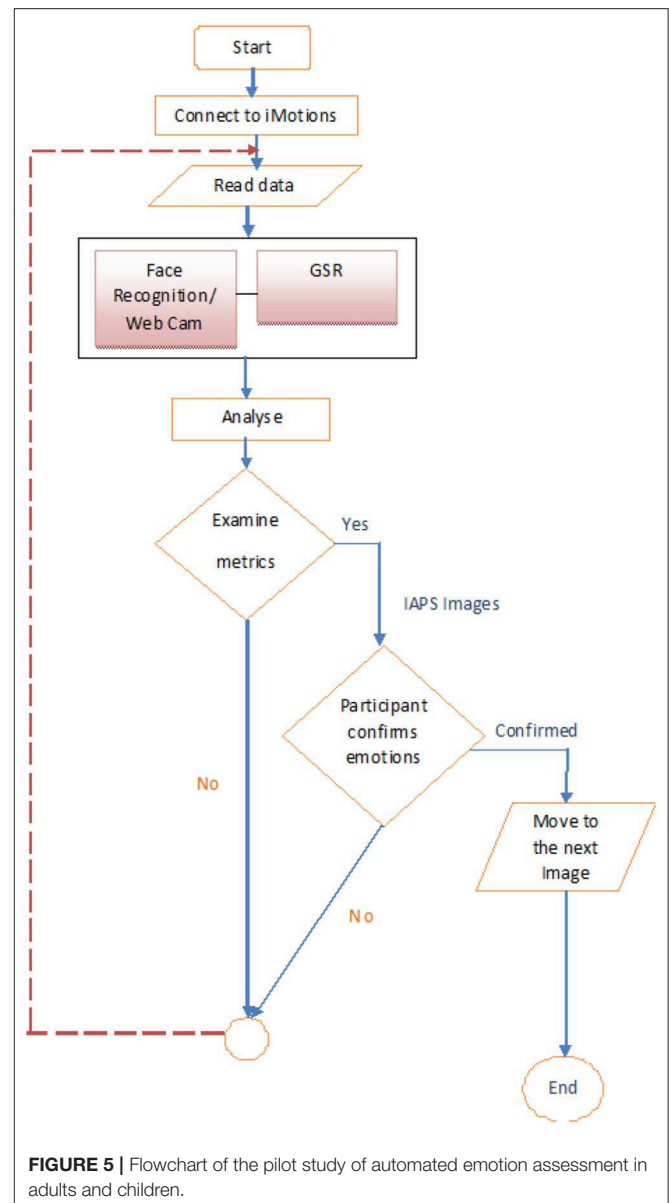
Start

Connect to iMotions

Read data

Face Recognition/ Web Cam

GSR

Analyse

Examine metrics

Yes

IAPS Images

Participant confirms emotions

Confirmed

Move to the next Image

No

No

End

**FIGURE 5 |** Flowchart of the pilot study of automated emotion assessment in adults and children.